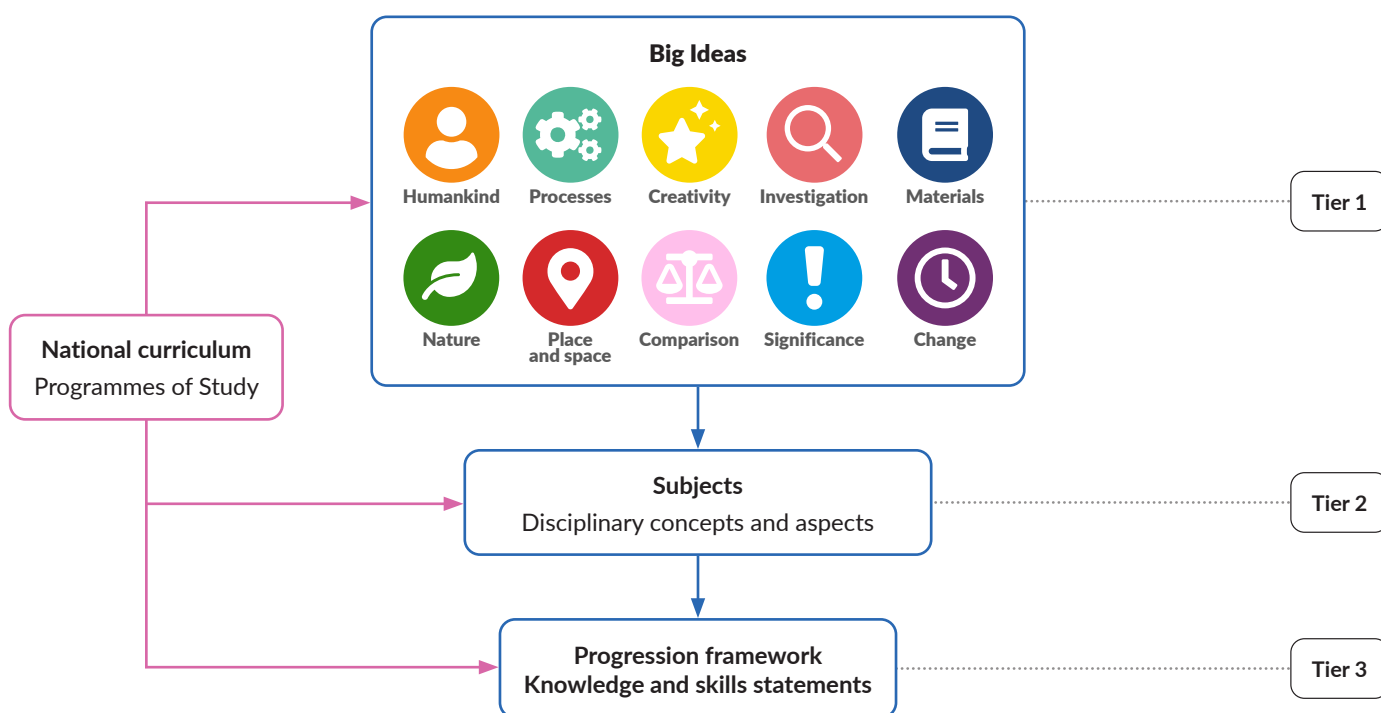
Big Ideas

Humankind
Processes
Creativity
Investigation
Materials

Nature
Place and space
Comparison
Significance
Change

Tier 1

National curriculum
Programmes of Study

Subjects
Disciplinary concepts and aspects

Tier 2

Progression framework
Knowledge and skills statements

Tier 3